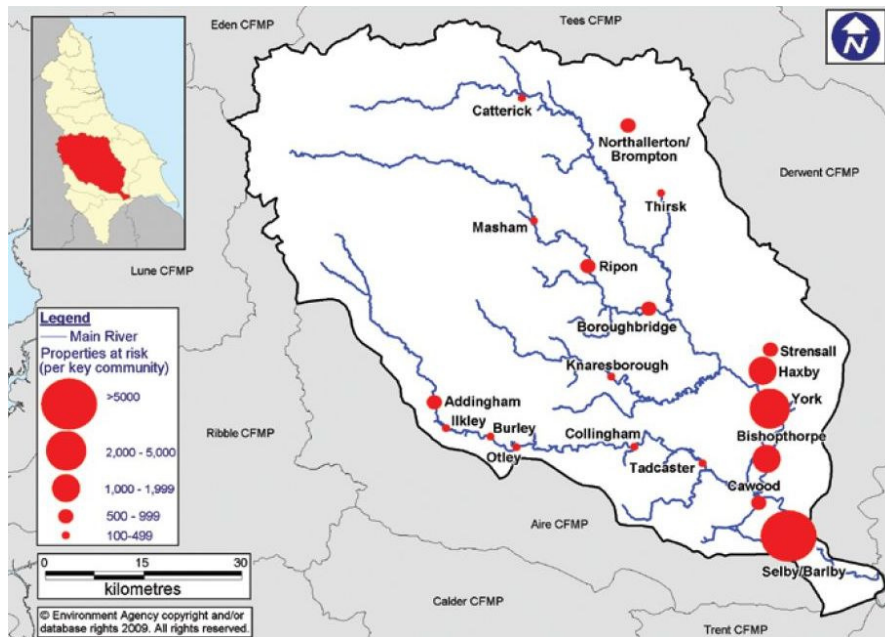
Eden CFMP

Tees CFMP

N

Catterick

Northallerton/ Brompton

Derwent CFMP

Thirsk

Masham

Lune CFMP

Ripon

Boroughbridge

Legend

Main River

Properties at risk (per key community)

>5000

2,000 - 5,000

1,000 - 1,999

500 - 999

100-499

Strensall

Haxby

Knaresborough

York

Addingham

Ilkley

Burley

Ribble CFMP

Collingham

Bishopthorpe

Otley

Tadcaster

Cawood

Aire CFMP

0 15 30

kilometres

Selby/Barlby

Calder CFMP

© Environment Agency copyright and/or database rights 2009. All rights reserved.

Trent CFMP